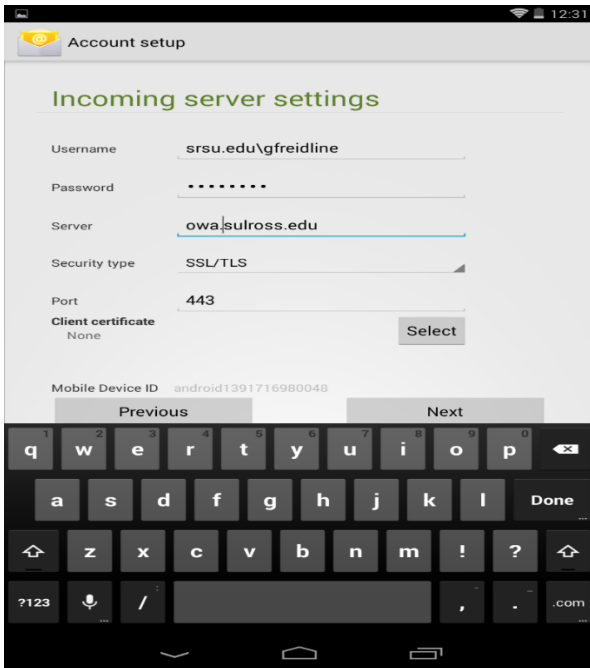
12:31

Account setup

Incoming server settings

Username srsu.edu\gfreidline

Password •••••••••

Server owa.sulross.edu

Security type SSL/TLS

Port 443

Client certificate
None

Select

Mobile Device ID android1391716980048

Previous

Next

1 q 2 w 3 e 4 r 5 t 6 y 7 u 8 i 9 o 0 p

a s d f g h j k l Done

z x c v b n m ! ?

?123 / , . .com